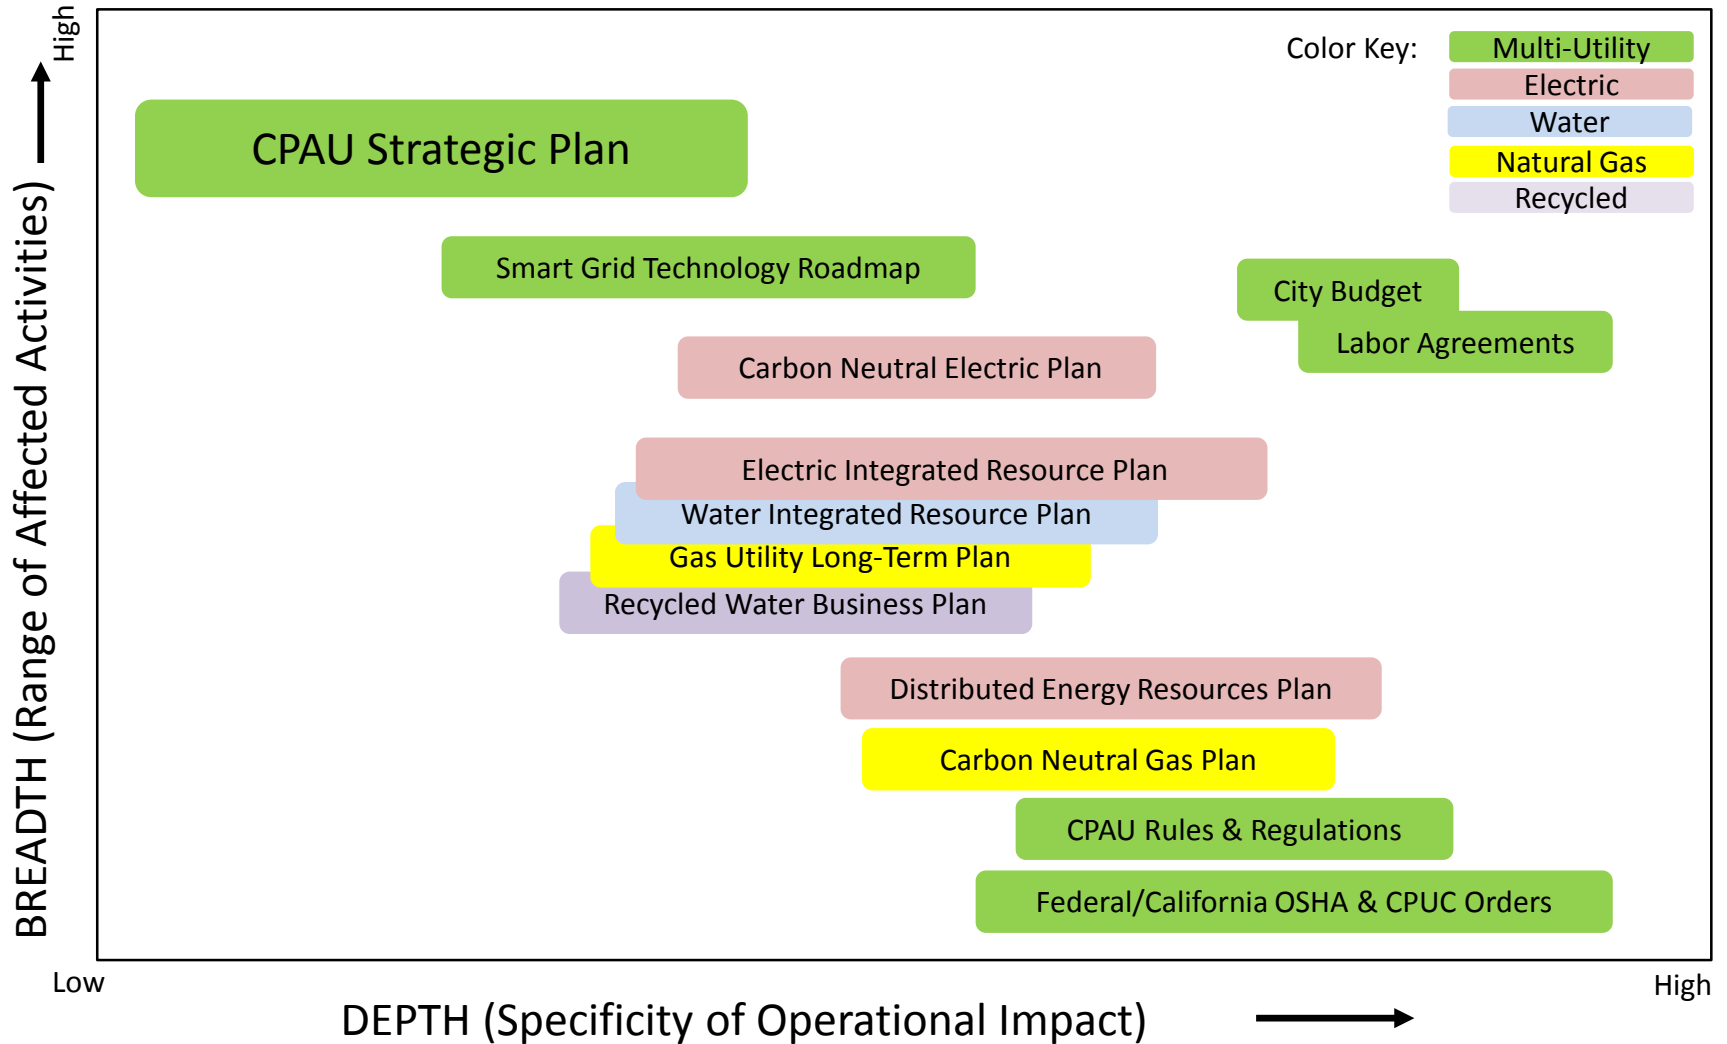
High

BREADTH (Range of Affected Activities)

Color Key:

Multi-Utility

Electric

Water

Natural Gas

Recycled

CPAU Strategic Plan

Smart Grid Technology Roadmap

City Budget

Labor Agreements

Carbon Neutral Electric Plan

Electric Integrated Resource Plan

Water Integrated Resource Plan

Gas Utility Long-Term Plan

Recycled Water Business Plan

Distributed Energy Resources Plan

Carbon Neutral Gas Plan

CPAU Rules & Regulations

Federal/California OSHA & CPUC Orders

Low

High

DEPTH (Specificity of Operational Impact)